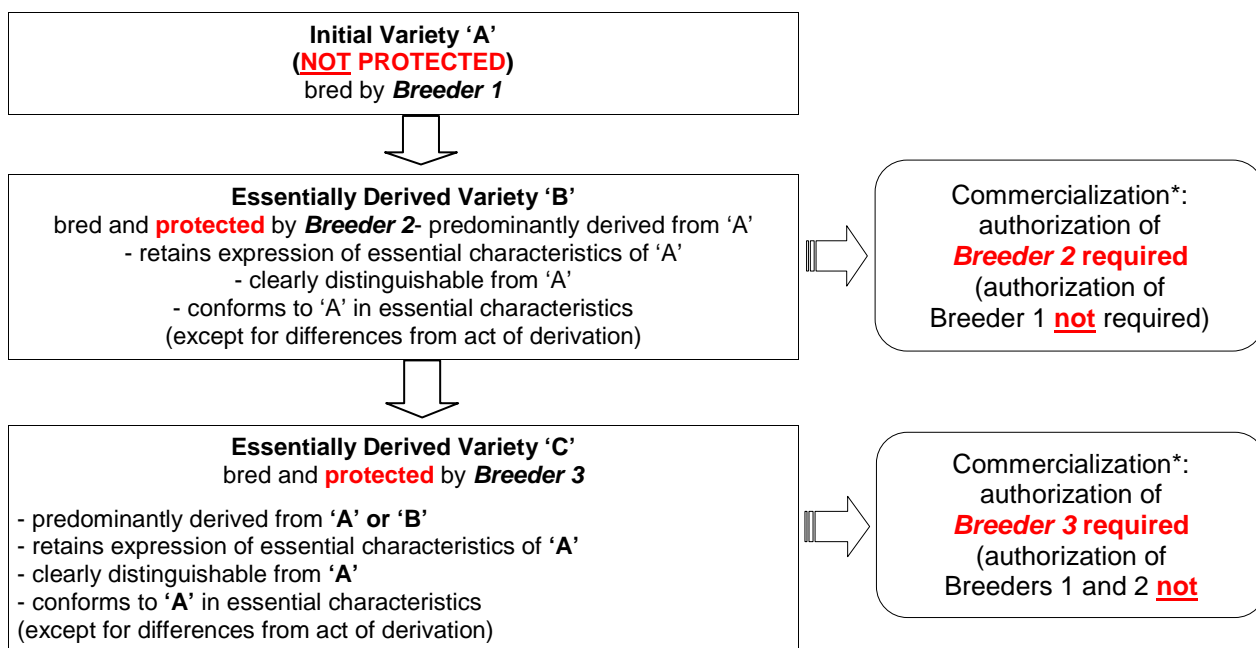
Initial Variety 'A'
(NOT PROTECTED)
bred by Breeder 1

Essentially Derived Variety 'B'
bred and protected by Breeder 2- predominantly derived from 'A'
- retains expression of essential characteristics of 'A'
- clearly distinguishable from 'A'
- conforms to 'A' in essential characteristics
(except for differences from act of derivation)

Commercialization*:
authorization of
Breeder 2 required
(authorization of
Breeder 1 not required)

Essentially Derived Variety 'C'
bred and protected by Breeder 3

- predominantly derived from 'A' or 'B'
- retains expression of essential characteristics of 'A'
- clearly distinguishable from 'A'
- conforms to 'A' in essential characteristics
(except for differences from act of derivation)

Commercialization*:
authorization of
Breeder 3 required
(authorization of
Breeders 1 and 2 not